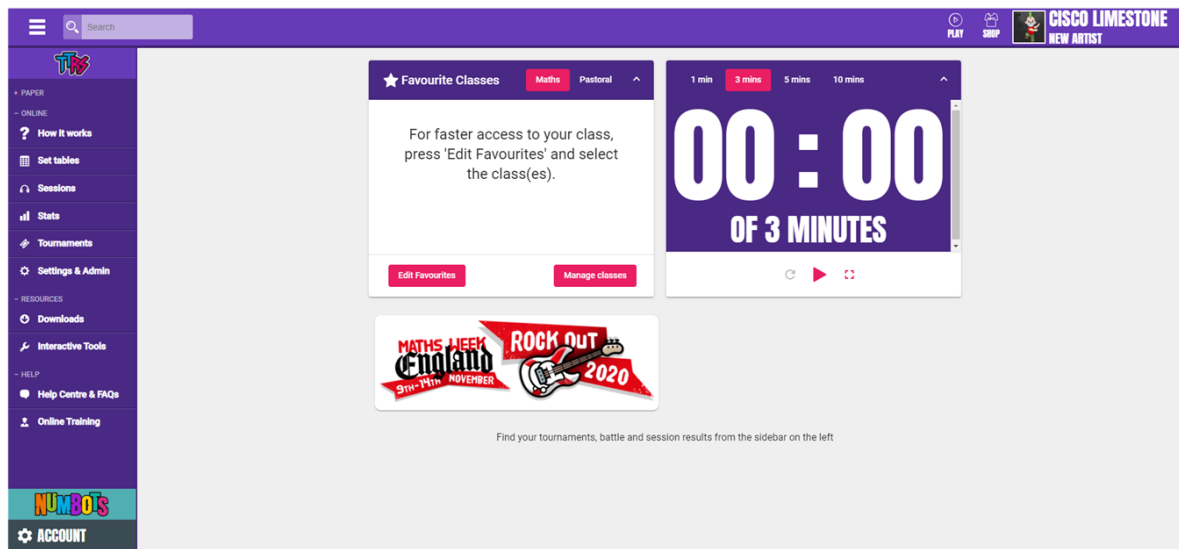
Search

PLAY SHOP CISCO LIMESTONE NEW ARTIST

TTRS

+ PAPER
– ONLINE
How it works
Set tables
Sessions
Stats
Tournaments
Settings & Admin
– RESOURCES
Downloads
Interactive Tools
– HELP
Help Centre & FAQs
Online Training

NUMBOTS
ACCOUNT

Favourite Classes Maths Pastoral

For faster access to your class, press 'Edit Favourites' and select the class(es).

Edit Favourites Manage classes

1 min 3 mins 5 mins 10 mins

00 : 00
OF 3 MINUTES

MATHS WEEK England 9TH-14TH NOVEMBER ROCK OUT 2020

Find your tournaments, battle and session results from the sidebar on the left